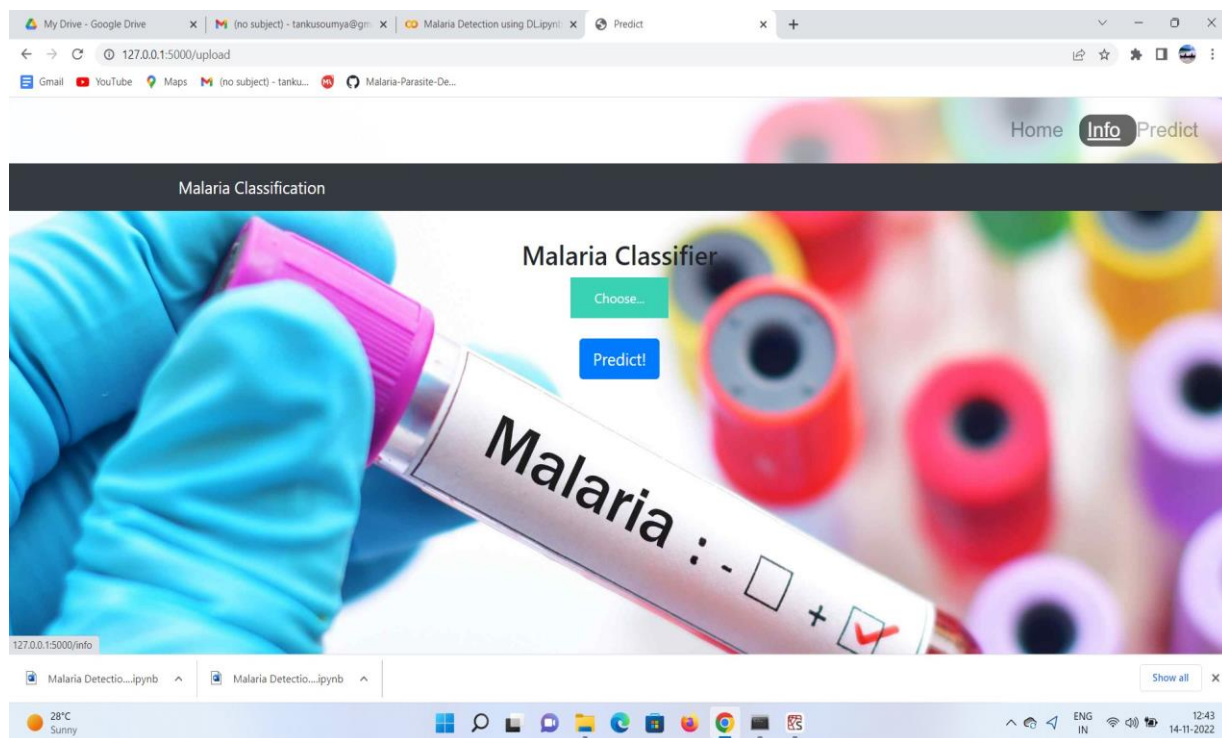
My Drive - Google Drive ×
(no subject) - tankusoumya@gm ×
Malaria Detection using DL.ipynb ×
Predict ×
+

127.0.0.1:5000/upload

Gmail YouTube Maps (no subject) - tanku... Malaria-Parasite-De...

Home Info Predict

Malaria Classification

Malaria Classifier

Choose...

Predict!

Malaria : - + 

127.0.0.1:5000/info

Malaria Detectio....ipynb
Malaria Detectio....ipynb
Show all

28°C
Sunny

ENG
IN

12:43
14-11-2022